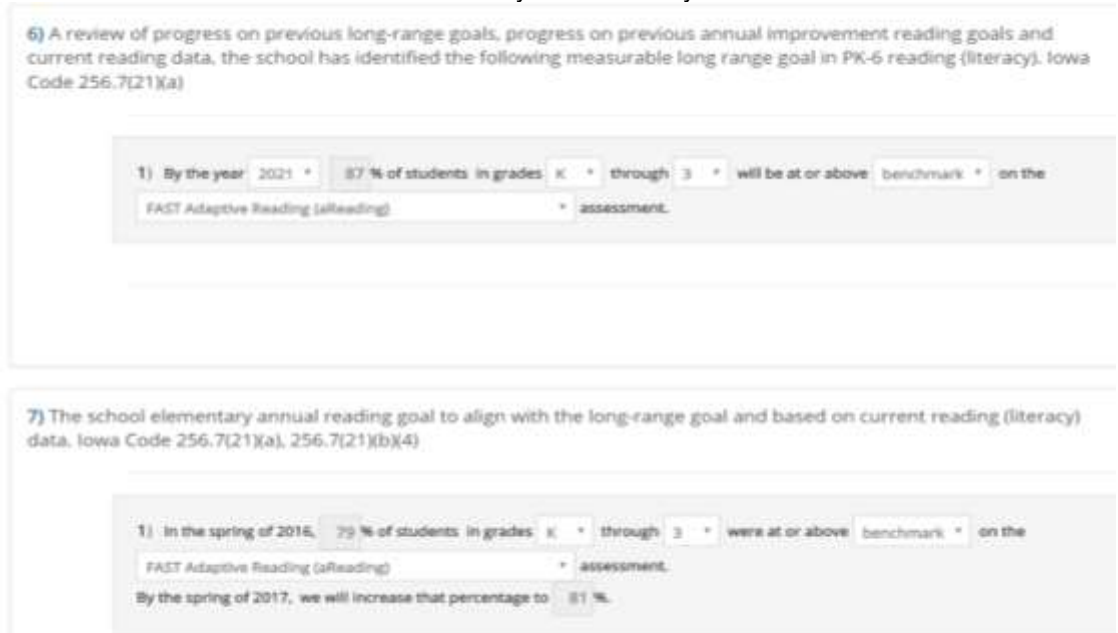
6) A review of progress on previous long-range goals, progress on previous annual improvement reading goals and current reading data, the school has identified the following measurable long range goal in PK-6 reading (literacy). Iowa Code 256.7(21)(a)

1) By the year 2021 87 % of students in grades K through 3 will be at or above benchmark on the FAST Adaptive Reading (aReading) assessment.

7) The school elementary annual reading goal to align with the long-range goal and based on current reading (literacy) data. Iowa Code 256.7(21)(a), 256.7(21)(b)(4)

1) In the spring of 2016, 79 % of students in grades K through 3 were at or above benchmark on the FAST Adaptive Reading (aReading) assessment.
By the spring of 2017, we will increase that percentage to 81 %.